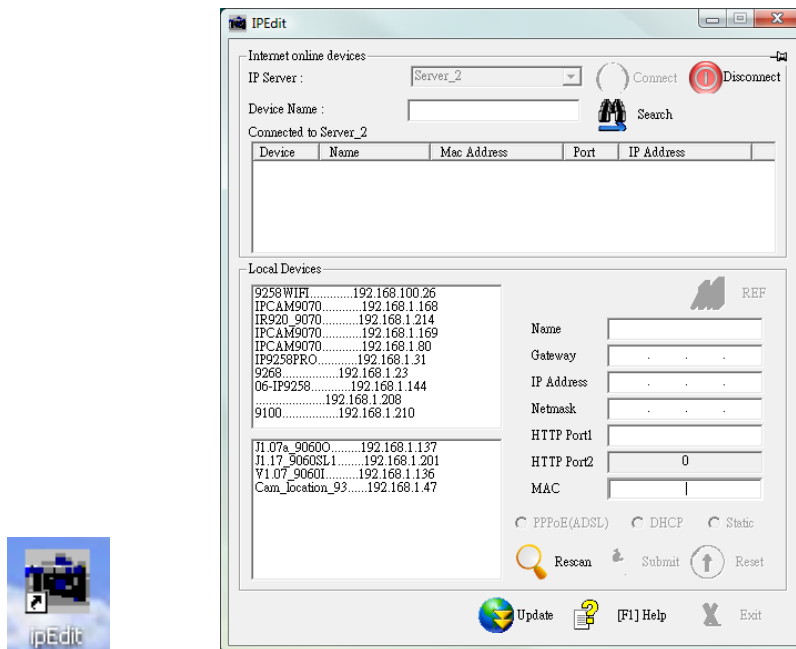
IPEdit

Internet online devices

IP Server : Server_2 Connect Disconnect

Device Name : Search

Connected to Server_2

| Device | Name | Mac Address | Port | IP Address |
|---|---|---|---|---|

Local Devices

9258WIFI............192.168.100.26
IPCAM9070...........192.168.1.168
IR920_9070..........192.168.1.214
IPCAM9070...........192.168.1.169
IPCAM9070...........192.168.1.80
IP9258PRO...........192.168.1.31
9268................192.168.1.23
06-IP9258...........192.168.1.144
....................192.168.1.208
9100................192.168.1.210

J1.07a_9060O........192.168.1.137
J1.17_9060SL1.......192.168.1.201
V1.07_9060I.........192.168.1.136
Cam_location_93.....192.168.1.47

REF

Name
Gateway . . .
IP Address . . .
Netmask . . .
HTTP Port1
HTTP Port2 0
MAC

PPPoE(ADSL) DHCP Static

Rescan Submit Reset

Update [F1] Help Exit

ipEdit